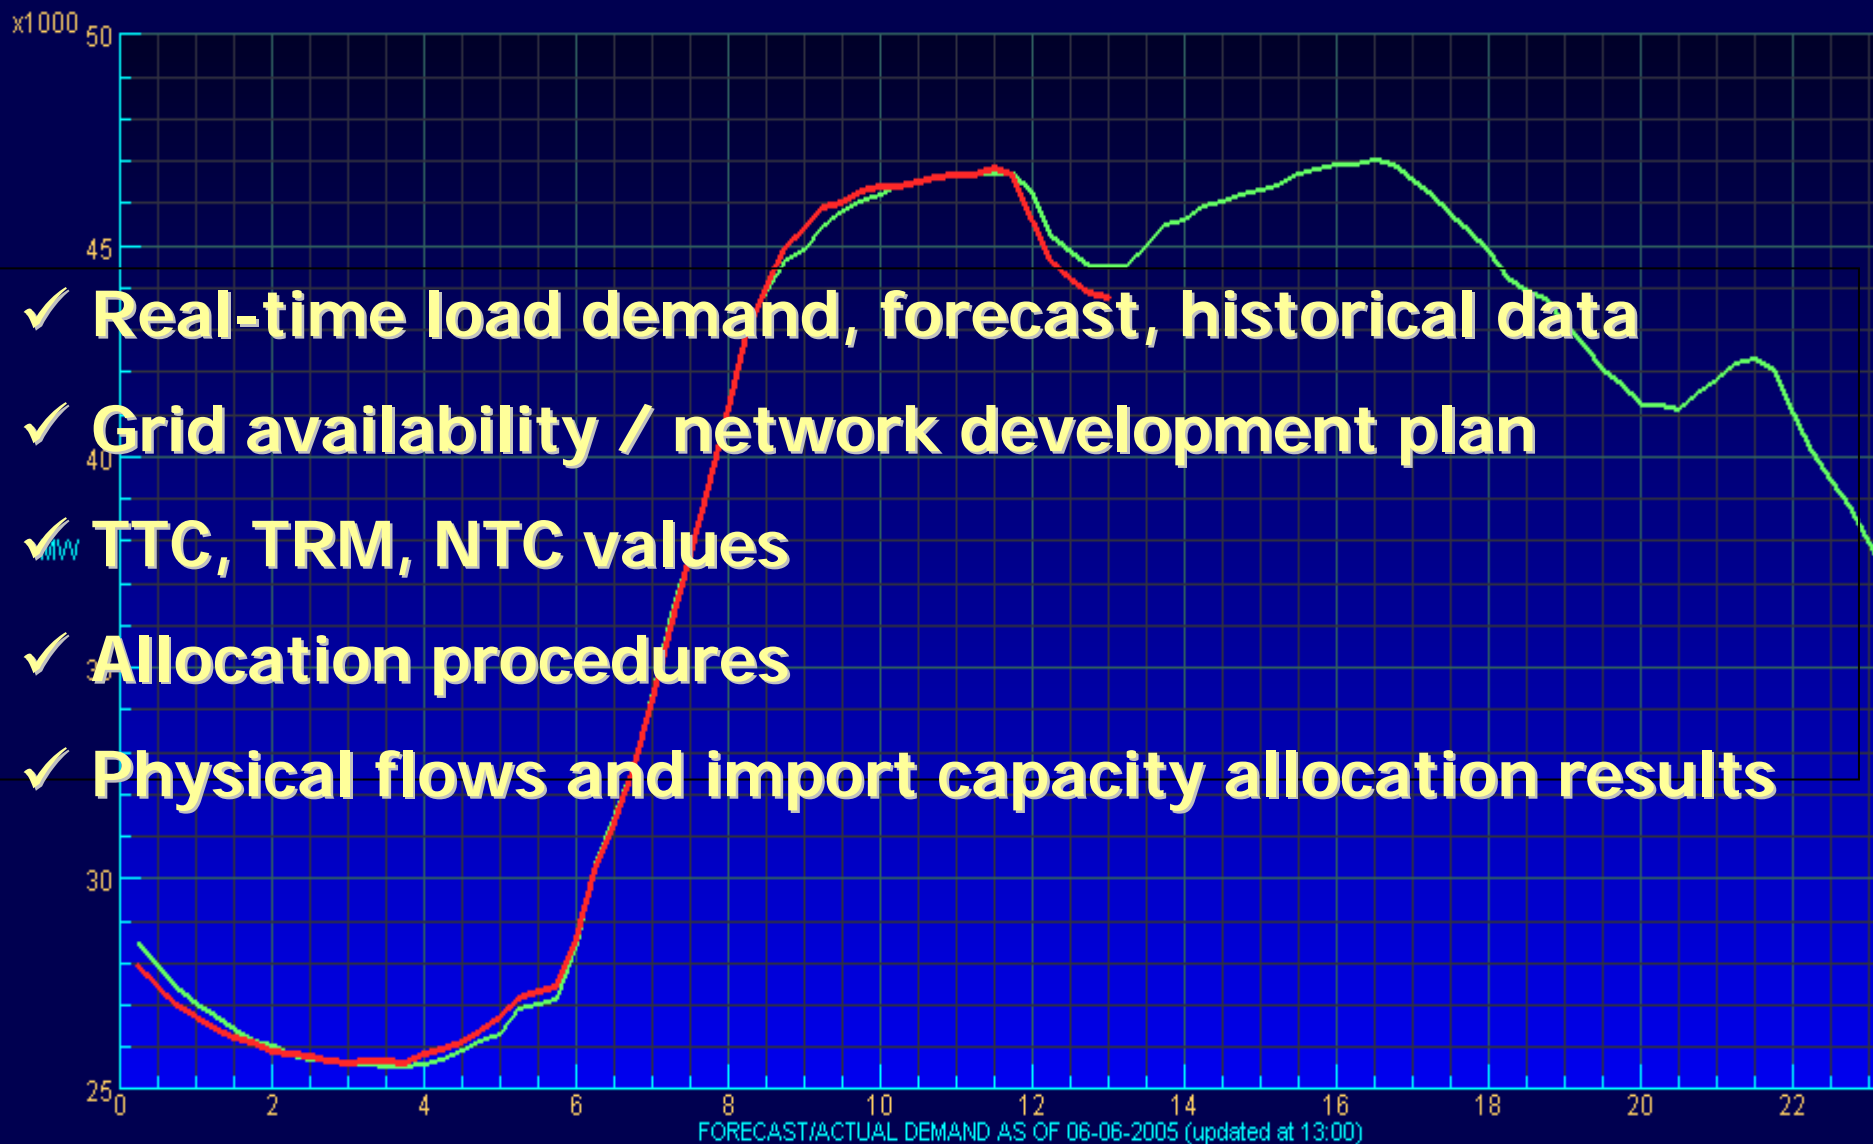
x1000 50

45

40

MW

30

25

0 2 4 6 8 10 12 14 16 18 20 22

FORECAST/ACTUAL DEMAND AS OF 06-06-2005 (updated at 13:00)

✓ Real-time load demand, forecast, historical data

✓ Grid availability / network development plan

✓ TTC, TRM, NTC values

✓ Allocation procedures

✓ Physical flows and import capacity allocation results